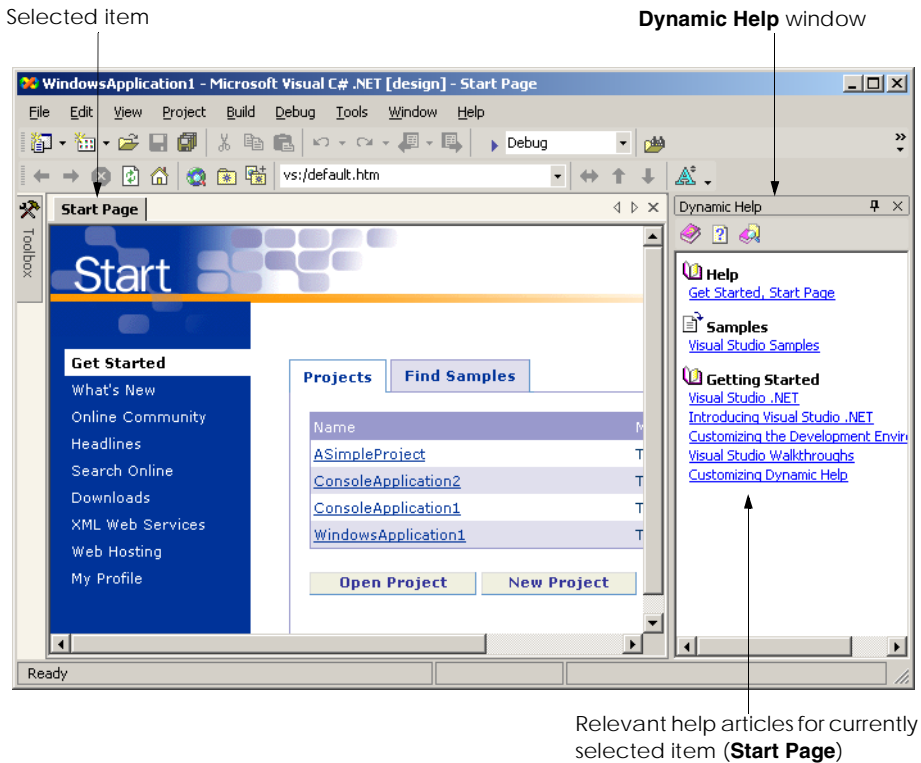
Selected item

**Dynamic Help** window

WindowsApplication1 - Microsoft Visual C# .NET [design] - Start Page

File Edit View Project Build Debug Tools Window Help

Debug

vs:/default.htm

Toolbox

Start Page

Dynamic Help

Start

Get Started
What's New
Online Community
Headlines
Search Online
Downloads
XML Web Services
Web Hosting
My Profile

Projects Find Samples

| Name | M |
|---|---|
| ASimpleProject | T |
| ConsoleApplication2 | T |
| ConsoleApplication1 | T |
| WindowsApplication1 | T |

Open Project New Project

Help
Get Started, Start Page

Samples
Visual Studio Samples

Getting Started
Visual Studio .NET
Introducing Visual Studio .NET
Customizing the Development Enviro
Visual Studio Walkthroughs
Customizing Dynamic Help

Ready

Relevant help articles for currently selected item (**Start Page**)